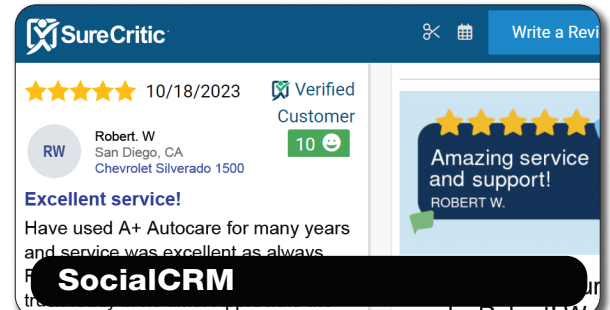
SureCritic

Write a Revi

10/18/2023

Verified Customer

10

RW

Robert. W
San Diego, CA
Chevrolet Silverado 1500

Excellent service!

Have used A+ Autocare for many years and service was excellent as always.

Amazing service and support!

ROBERT W.

SocialCRM